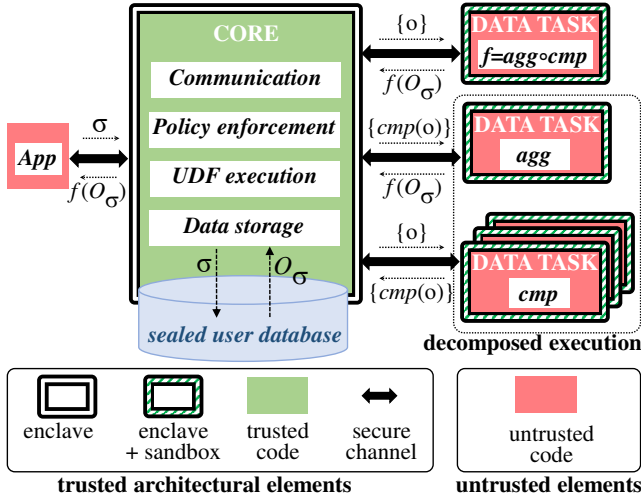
CORE

Communication

Policy enforcement

UDF execution

Data storage

App

σ

$f(O_\sigma)$

σ

$O_\sigma$

sealed user database

{o}

$f(O_\sigma)$

DATA TASK

f=agg∘cmp

{cmp(o)}

$f(O_\sigma)$

DATA TASK

agg

{o}

{cmp(o)}

DATA TASK

cmp

decomposed execution

enclave

enclave + sandbox

trusted code

secure channel

trusted architectural elements

untrusted code

untrusted elements